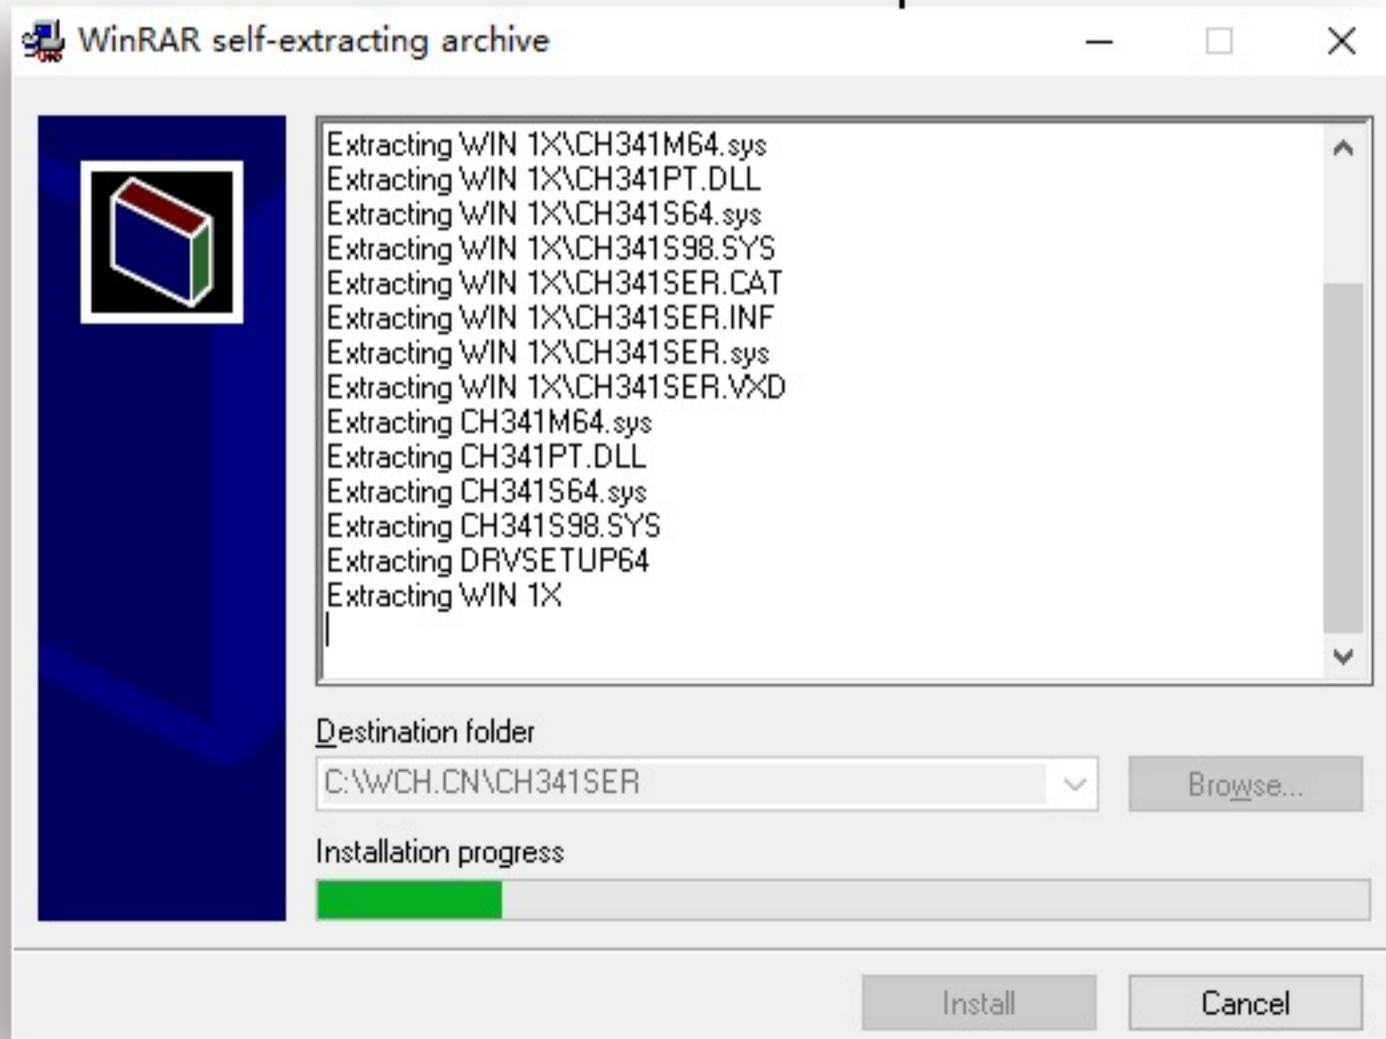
WinRAR self-extracting archive

Extracting WIN 1X\CH341M64.sys
Extracting WIN 1X\CH341PT.DLL
Extracting WIN 1X\CH341S64.sys
Extracting WIN 1X\CH341S98.SYS
Extracting WIN 1X\CH341SER.CAT
Extracting WIN 1X\CH341SER.INF
Extracting WIN 1X\CH341SER.sys
Extracting WIN 1X\CH341SER.VXD
Extracting CH341M64.sys
Extracting CH341PT.DLL
Extracting CH341S64.sys
Extracting CH341S98.SYS
Extracting DRVSETUP64
Extracting WIN 1X

Destination folder

C:\WCH.CN\CH341SER

Browse...

Installation progress

Install

Cancel